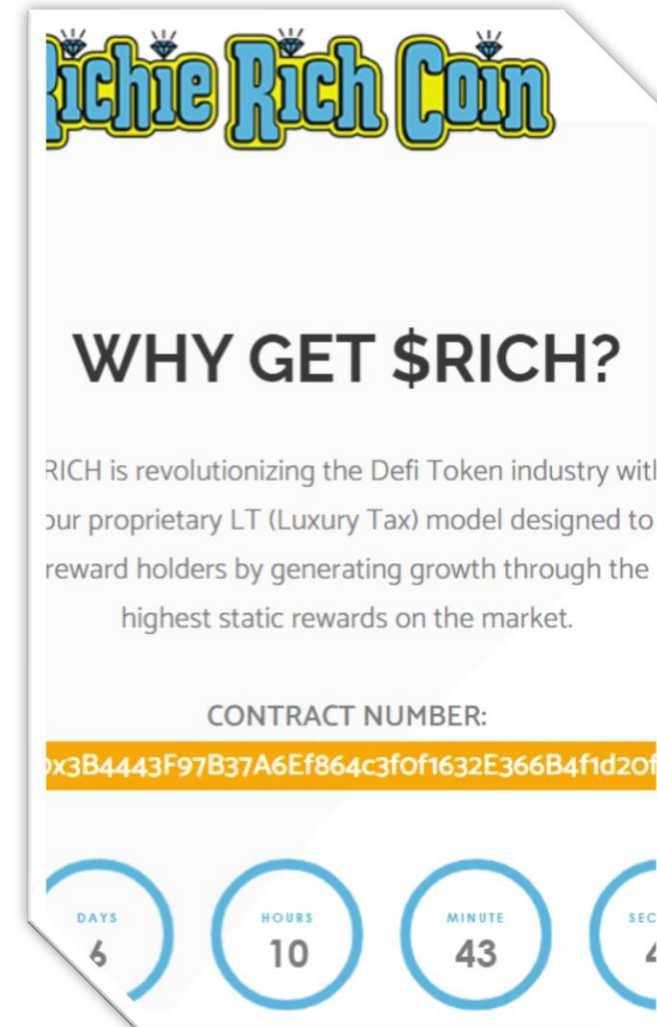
Richie Rich Coin

WHY GET $RICH?

RICH is revolutionizing the Defi Token industry with our proprietary LT (Luxury Tax) model designed to reward holders by generating growth through the highest static rewards on the market.

CONTRACT NUMBER:

0x3B4443F97B37A6Ef864c3f0f1632E366B4f1d20f

DAYS
6

HOURS
10

MINUTE
43

SEC
4